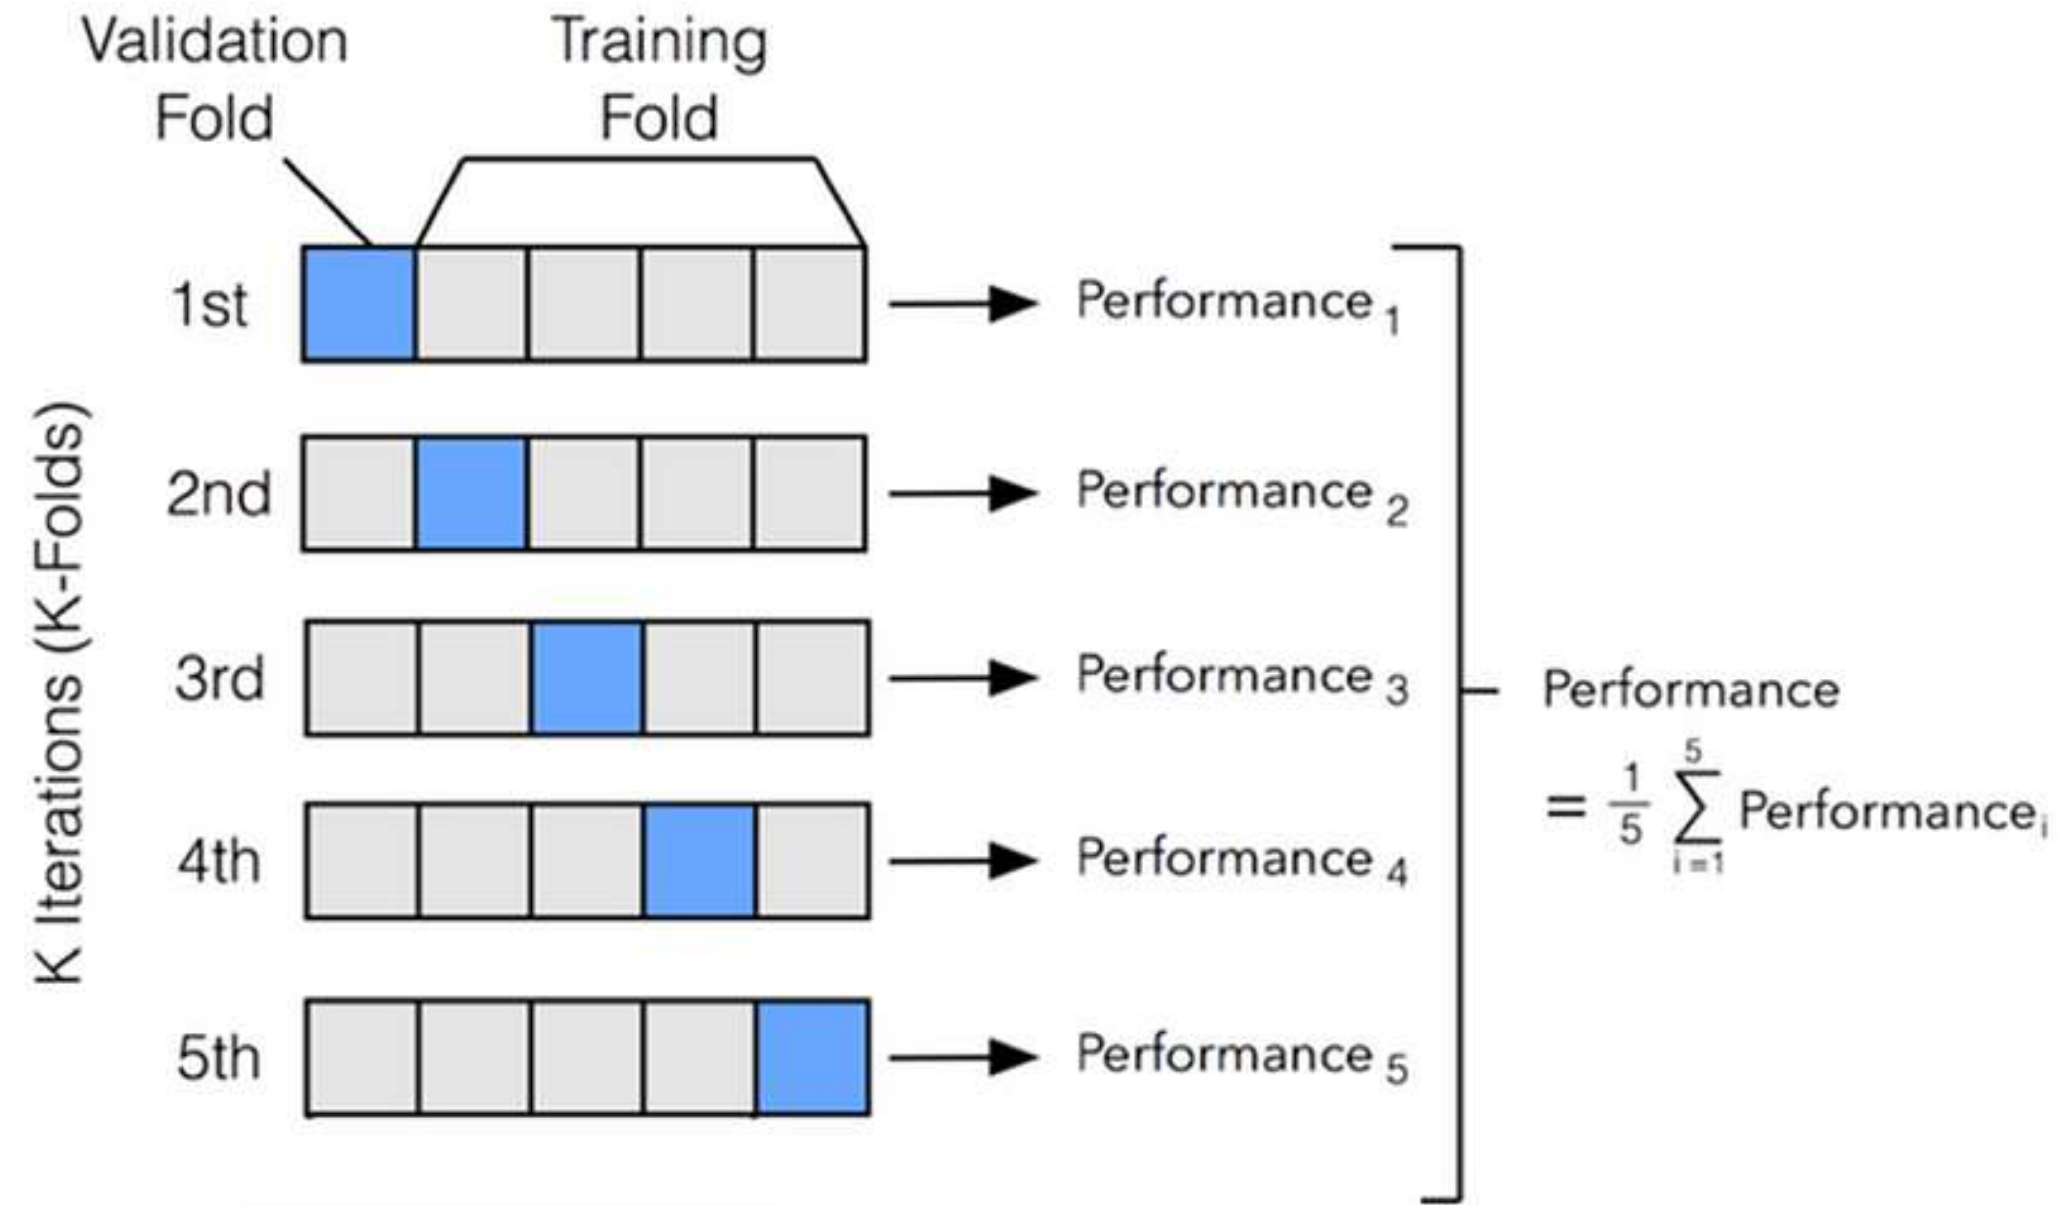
Validation Fold

Training Fold

K Iterations (K-Folds)

1st → Performance $_1$

2nd → Performance $_2$

3rd → Performance $_3$

4th → Performance $_4$

5th → Performance $_5$

Performance $= \frac{1}{5} \sum_{i=1}^{5} \text{Performance}_i$